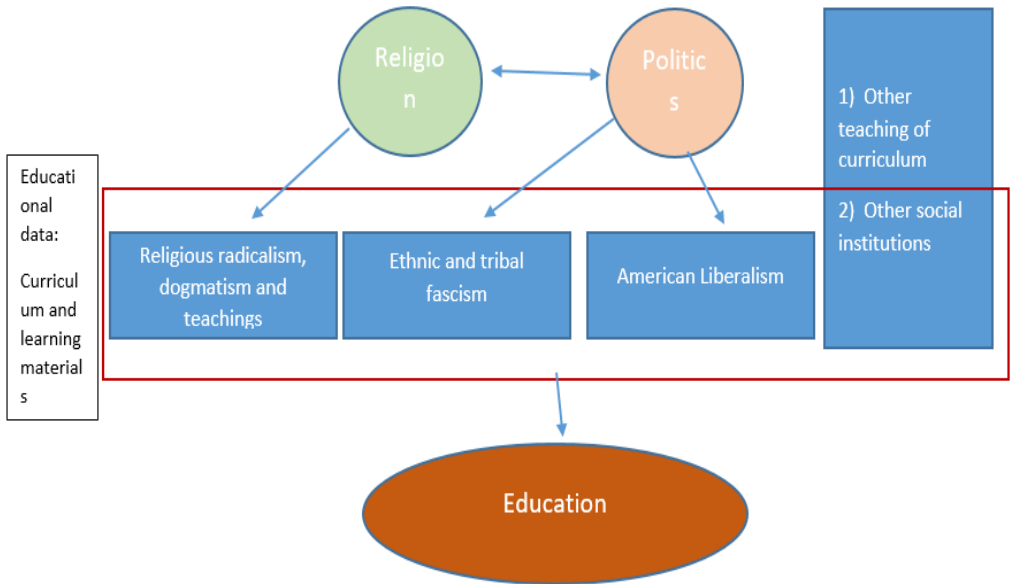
Religion

Politics

1) Other teaching of curriculum

2) Other social institutions

Educational data:

Curriculum and learning materials

Religious radicalism, dogmatism and teachings

Ethnic and tribal fascism

American Liberalism

Education